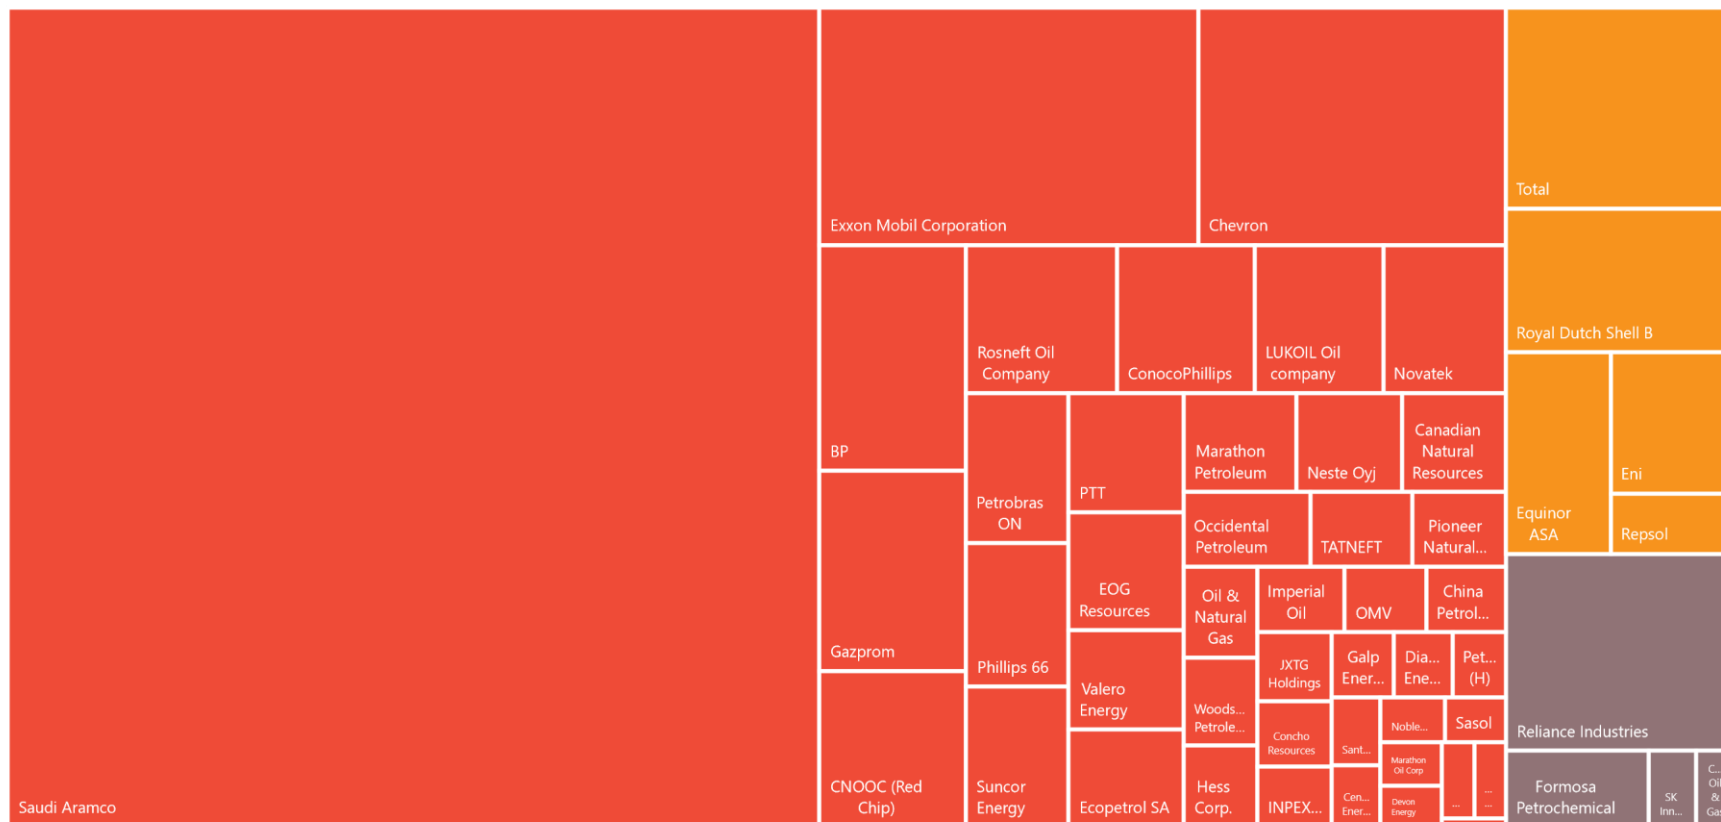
Saudi Aramco

Exxon Mobil Corporation

Chevron

Total

Royal Dutch Shell B

BP

Rosneft Oil Company

ConocoPhillips

LUKOIL Oil company

Novatek

Petrobras ON

PTT

Marathon Petroleum

Neste Oyj

Canadian Natural Resources

Equinor ASA

Eni

Repsol

Gazprom

Occidental Petroleum

TATNEFT

Pioneer Natural...

EOG Resources

Oil & Natural Gas

Imperial Oil

OMV

China Petrol...

Phillips 66

JXTG Holdings

Galp Ener...

Dia... Ene...

Pet... (H)

Valero Energy

Woods... Petrole...

Concho Resources

Sant...

Noble...

Sasol

Reliance Industries

CNOOC (Red Chip)

Suncor Energy

Ecopetrol SA

Hess Corp.

INPEX...

Cen... Ener...

Marathon Oil Corp

Devon Energy

...

...

Formosa Petrochemical

SK Inn...

C... Oil & Gas